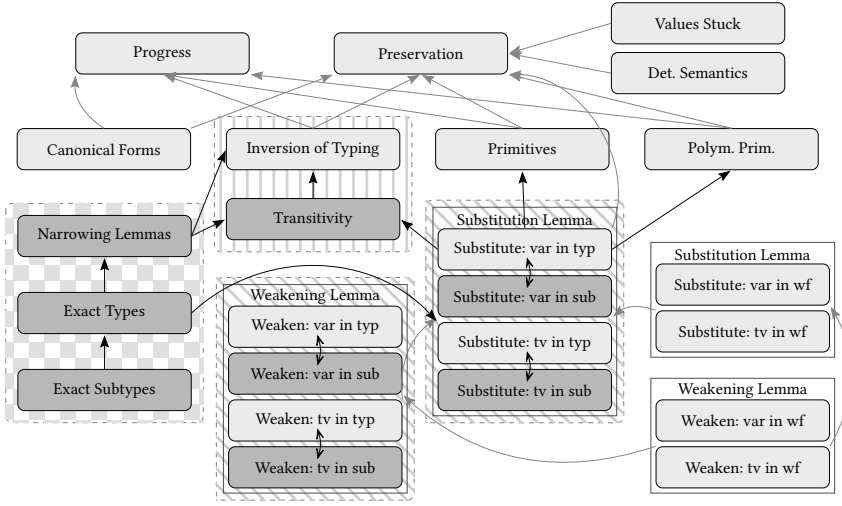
Values Stuck

Progress

Preservation

Det. Semantics

Canonical Forms

Inversion of Typing

Primitives

Polym. Prim.

Narrowing Lemmas

Transitivity

Substitution Lemma

Substitute: var in typ

Substitute: var in sub

Substitute: tv in typ

Substitute: tv in sub

Substitution Lemma

Substitute: var in wf

Substitute: tv in wf

Exact Types

Exact Subtypes

Weakening Lemma

Weaken: var in typ

Weaken: var in sub

Weaken: tv in typ

Weaken: tv in sub

Weakening Lemma

Weaken: var in wf

Weaken: tv in wf